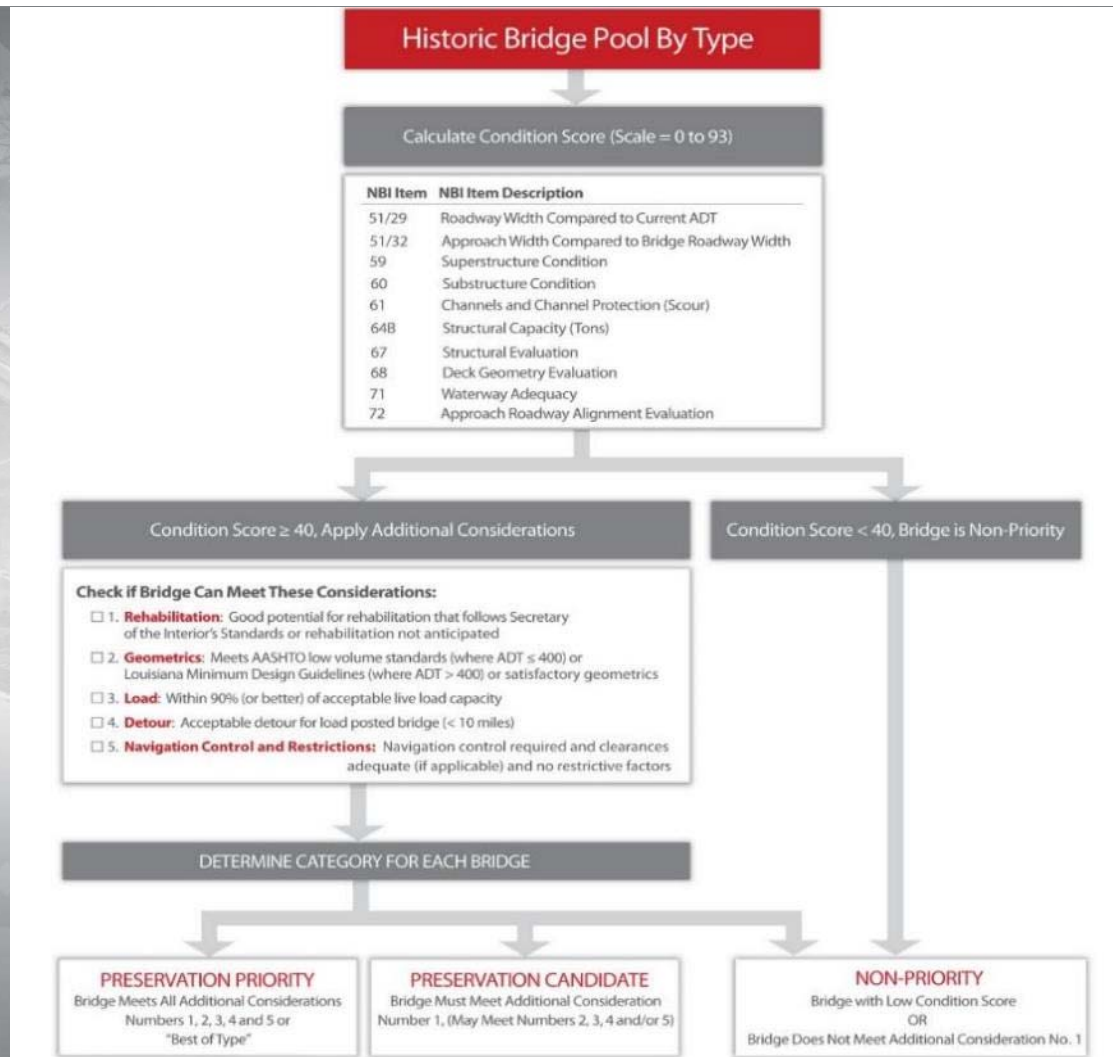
Historic Bridge Pool By Type

Calculate Condition Score (Scale = 0 to 93)

| NBI Item | NBI Item Description |
|---|---|
| 51/29 | Roadway Width Compared to Current ADT |
| 51/32 | Approach Width Compared to Bridge Roadway Width |
| 59 | Superstructure Condition |
| 60 | Substructure Condition |
| 61 | Channels and Channel Protection (Scour) |
| 64B | Structural Capacity (Tons) |
| 67 | Structural Evaluation |
| 68 | Deck Geometry Evaluation |
| 71 | Waterway Adequacy |
| 72 | Approach Roadway Alignment Evaluation |

Condition Score ≥ 40, Apply Additional Considerations

Condition Score < 40, Bridge is Non-Priority

Check if Bridge Can Meet These Considerations:

☐ 1. Rehabilitation: Good potential for rehabilitation that follows Secretary of the Interior's Standards or rehabilitation not anticipated

☐ 2. Geometrics: Meets AASHTO low volume standards (where ADT ≤ 400) or Louisiana Minimum Design Guidelines (where ADT > 400) or satisfactory geometrics

☐ 3. Load: Within 90% (or better) of acceptable live load capacity

☐ 4. Detour: Acceptable detour for load posted bridge (< 10 miles)

☐ 5. Navigation Control and Restrictions: Navigation control required and clearances adequate (if applicable) and no restrictive factors

DETERMINE CATEGORY FOR EACH BRIDGE

PRESERVATION PRIORITY
Bridge Meets All Additional Considerations Numbers 1, 2, 3, 4 and 5 or "Best of Type"

PRESERVATION CANDIDATE
Bridge Must Meet Additional Consideration Number 1, (May Meet Numbers 2, 3, 4 and/or 5)

NON-PRIORITY
Bridge with Low Condition Score
OR
Bridge Does Not Meet Additional Consideration No. 1